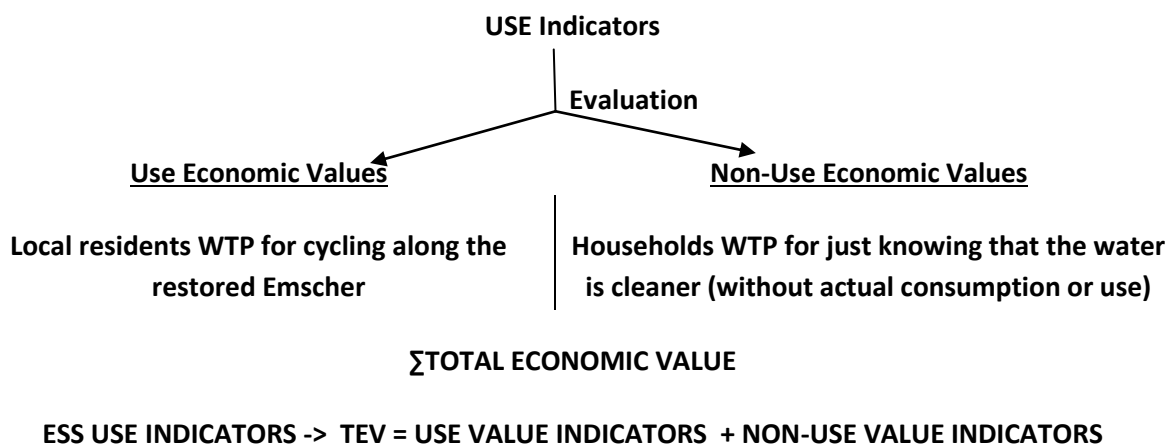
USE Indicators

Evaluation

Use Economic Values

Non-Use Economic Values

Local residents WTP for cycling along the restored Emscher

Households WTP for just knowing that the water is cleaner (without actual consumption or use)

∑TOTAL ECONOMIC VALUE

ESS USE INDICATORS -> TEV = USE VALUE INDICATORS + NON-USE VALUE INDICATORS